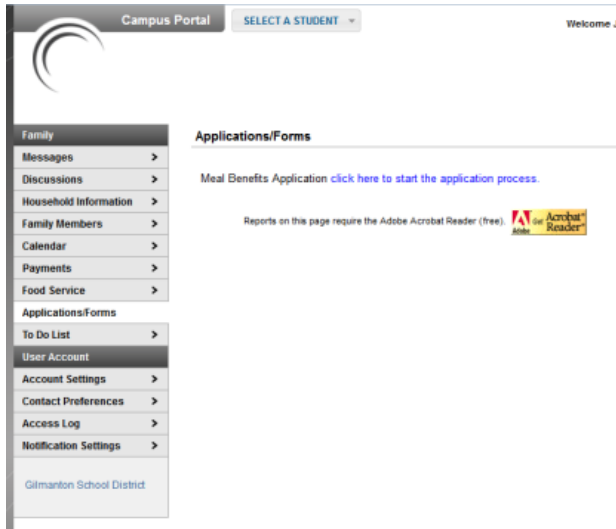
Campus Portal

SELECT A STUDENT

Welcome J

Family

Messages >

Discussions >

Household Information >

Family Members >

Calendar >

Payments >

Food Service >

Applications/Forms

To Do List >

User Account

Account Settings >

Contact Preferences >

Access Log >

Notification Settings >

Gilmanton School District

Applications/Forms

Meal Benefits Application click here to start the application process.

Reports on this page require the Adobe Acrobat Reader (free).

Adobe Get Acrobat Reader